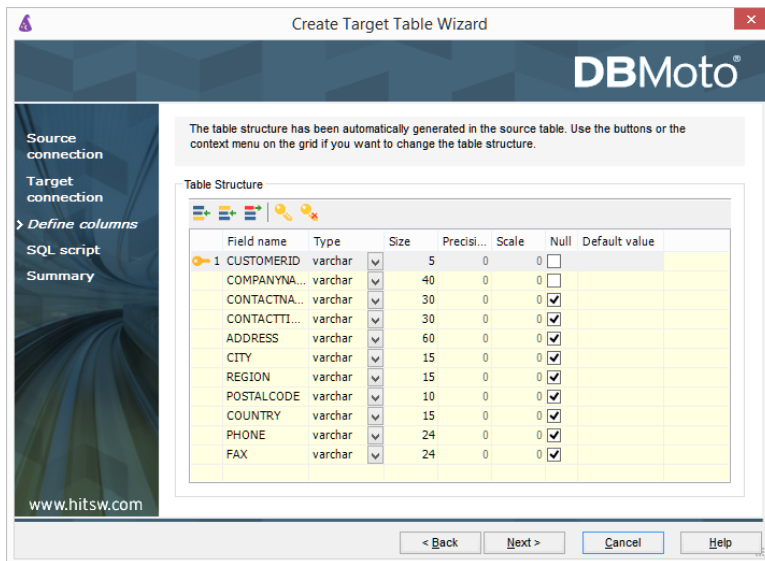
Create Target Table Wizard

DBMoto®

Source connection
Target connection
Define columns
SQL script
Summary

www.hitsw.com

The table structure has been automatically generated in the source table. Use the buttons or the context menu on the grid if you want to change the table structure.

Table Structure

| | Field name | Type | Size | Precisi... | Scale | Null | Default value |
|---|---|---|---|---|---|---|---|
| 1 | CUSTOMERID | varchar | 5 | 0 | 0 | ☐ | |
| | COMPANYNA... | varchar | 40 | 0 | 0 | ☐ | |
| | CONTACTNA... | varchar | 30 | 0 | 0 | ☑ | |
| | CONTACTTI... | varchar | 30 | 0 | 0 | ☑ | |
| | ADDRESS | varchar | 60 | 0 | 0 | ☑ | |
| | CITY | varchar | 15 | 0 | 0 | ☑ | |
| | REGION | varchar | 15 | 0 | 0 | ☑ | |
| | POSTALCODE | varchar | 10 | 0 | 0 | ☑ | |
| | COUNTRY | varchar | 15 | 0 | 0 | ☑ | |
| | PHONE | varchar | 24 | 0 | 0 | ☑ | |
| | FAX | varchar | 24 | 0 | 0 | ☑ | |

< Back
Next >
Cancel
Help